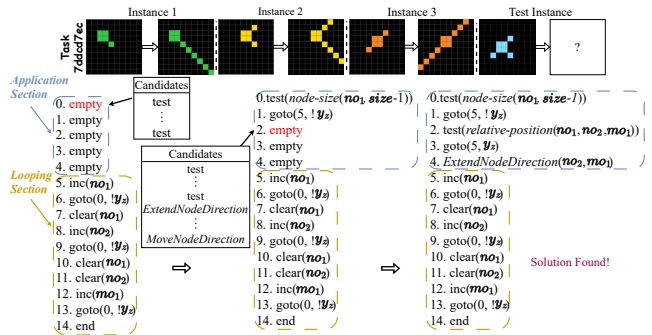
Instance 1

Instance 2

Instance 3

Test Instance

Task 7ddcd7ec

?

Application Section

Looping Section

Candidates
test
⋮
test

0. empty
1. empty
2. empty
3. empty
4. empty
5. inc($\boldsymbol{no_1}$)
6. goto(0, !$\boldsymbol{y_2}$)
7. clear($\boldsymbol{no_1}$)
8. inc($\boldsymbol{no_2}$)
9. goto(0, !$\boldsymbol{y_2}$)
10. clear($\boldsymbol{no_1}$)
11. clear($\boldsymbol{no_2}$)
12. inc($\boldsymbol{mo_1}$)
13. goto(0, !$\boldsymbol{y_2}$)
14. end

Candidates
test
⋮
test
ExtendNodeDirection
⋮
MoveNodeDirection

0.test(node-size($\boldsymbol{no_1}$, $\boldsymbol{size}$-1))
1. goto(5, !$\boldsymbol{y_2}$)
2. empty
3. empty
4. empty
5. inc($\boldsymbol{no_1}$)
6. goto(0, !$\boldsymbol{y_2}$)
7. clear($\boldsymbol{no_1}$)
8. inc($\boldsymbol{no_2}$)
9. goto(0, !$\boldsymbol{y_2}$)
10. clear($\boldsymbol{no_1}$)
11. clear($\boldsymbol{no_2}$)
12. inc($\boldsymbol{mo_1}$)
13. goto(0, !$\boldsymbol{y_2}$)
14. end

0.test(node-size($\boldsymbol{no_1}$, $\boldsymbol{size}$-1))
1. goto(5, !$\boldsymbol{y_2}$)
2. test(relative-position($\boldsymbol{no_1}$, $\boldsymbol{no_2}$, $\boldsymbol{mo_1}$))
3. goto(5, !$\boldsymbol{y_2}$)
4. ExtendNodeDirection($\boldsymbol{no_2}$, $\boldsymbol{mo_1}$)
5. inc($\boldsymbol{no_1}$)
6. goto(0, !$\boldsymbol{y_2}$)
7. clear($\boldsymbol{no_1}$)
8. inc($\boldsymbol{no_2}$)
9. goto(0, !$\boldsymbol{y_2}$)
10. clear($\boldsymbol{no_1}$)
11. clear($\boldsymbol{no_2}$)
12. inc($\boldsymbol{mo_1}$)
13. goto(0, !$\boldsymbol{y_2}$)
14. end

Solution Found!